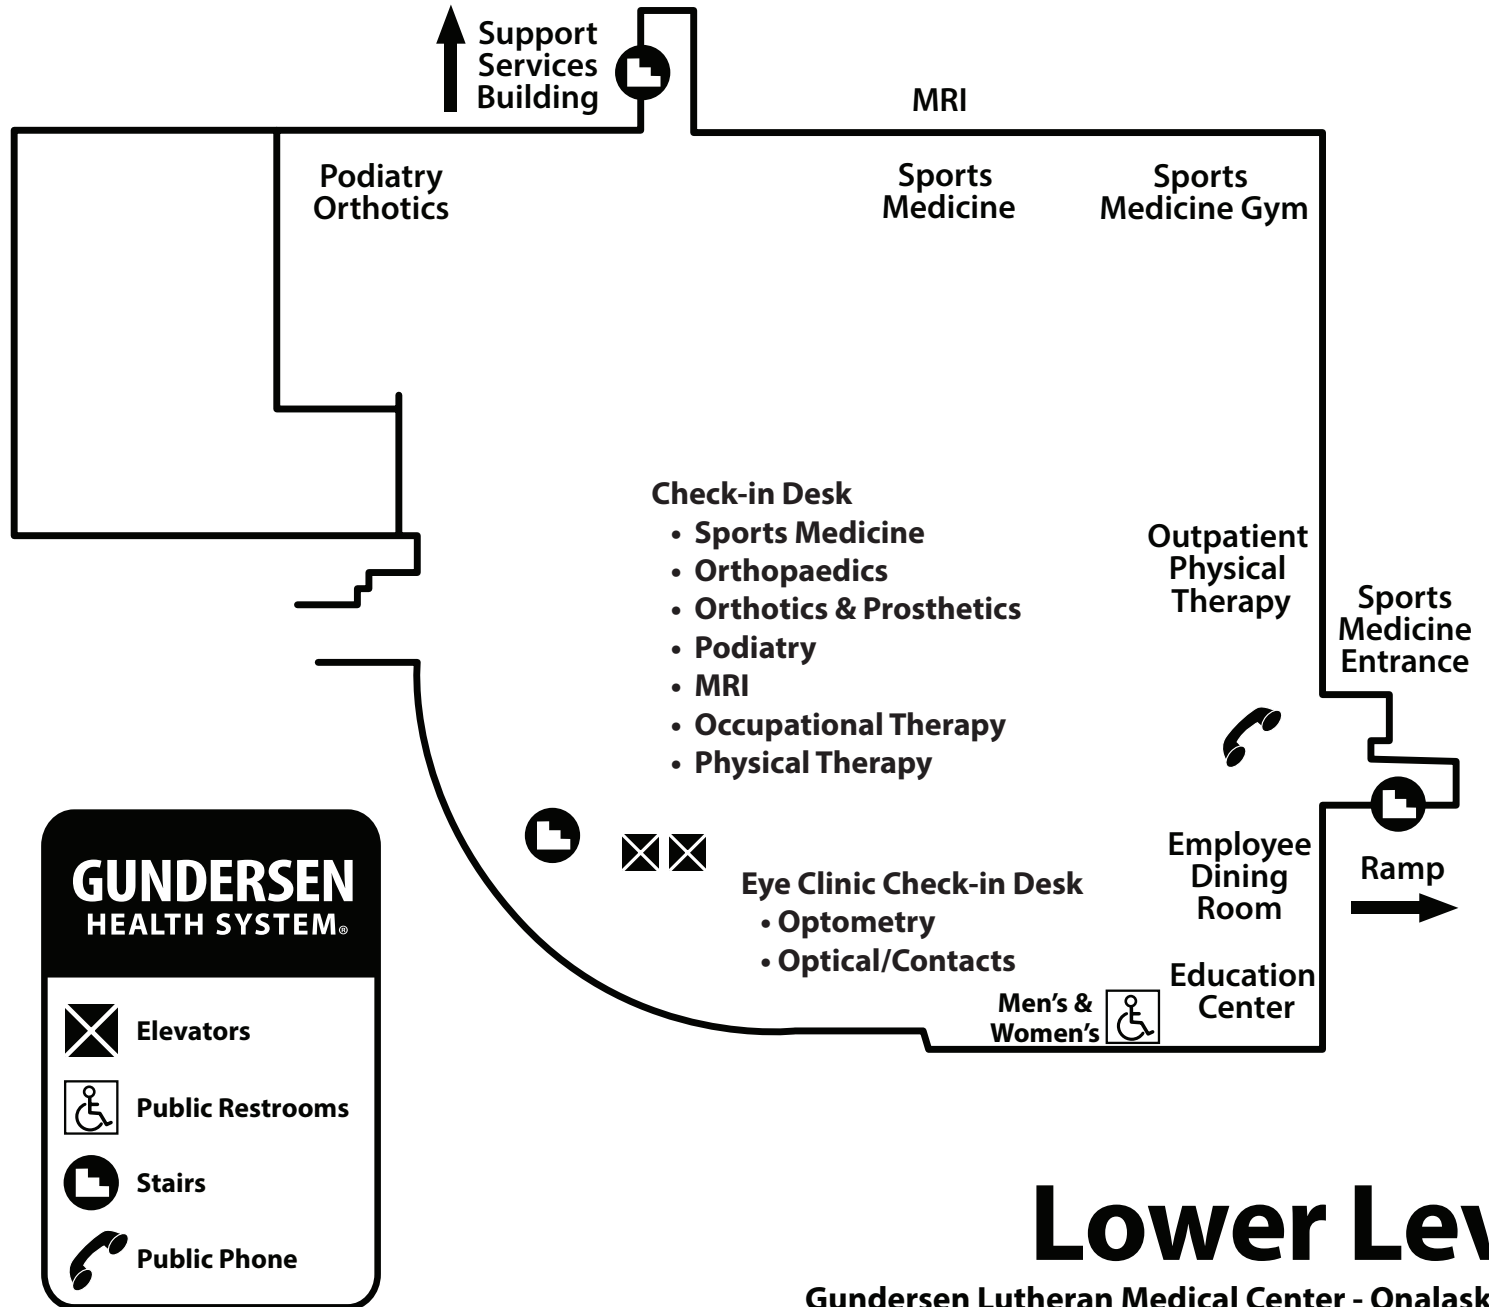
Support Services Building

MRI

Podiatry Orthotics

Sports Medicine

Sports Medicine Gym

Check-in Desk
• Sports Medicine
• Orthopaedics
• Orthotics & Prosthetics
• Podiatry
• MRI
• Occupational Therapy
• Physical Therapy

Outpatient Physical Therapy

Sports Medicine Entrance

Employee Dining Room

Ramp

Eye Clinic Check-in Desk
• Optometry
• Optical/Contacts

Education Center

Men's & Women's

GUNDERSEN HEALTH SYSTEM®

Elevators

Public Restrooms

Stairs

Public Phone

Lower Lev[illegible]

Gundersen Lutheran Medical Center - Onalask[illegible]